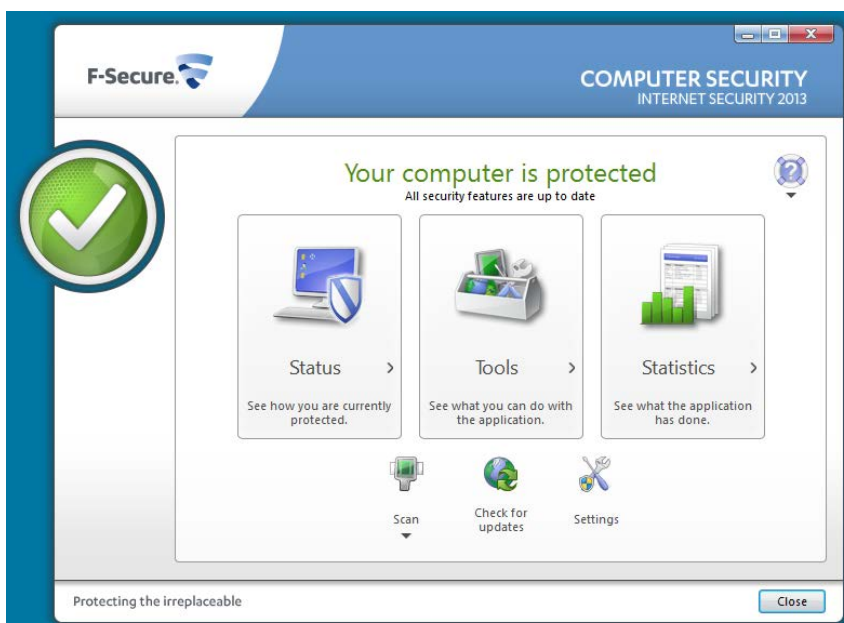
F-Secure.

COMPUTER SECURITY
INTERNET SECURITY 2013

Your computer is protected
All security features are up to date

Status ›
See how you are currently protected.

Tools ›
See what you can do with the application.

Statistics ›
See what the application has done.

Scan

Check for updates

Settings

Protecting the irreplaceable

Close